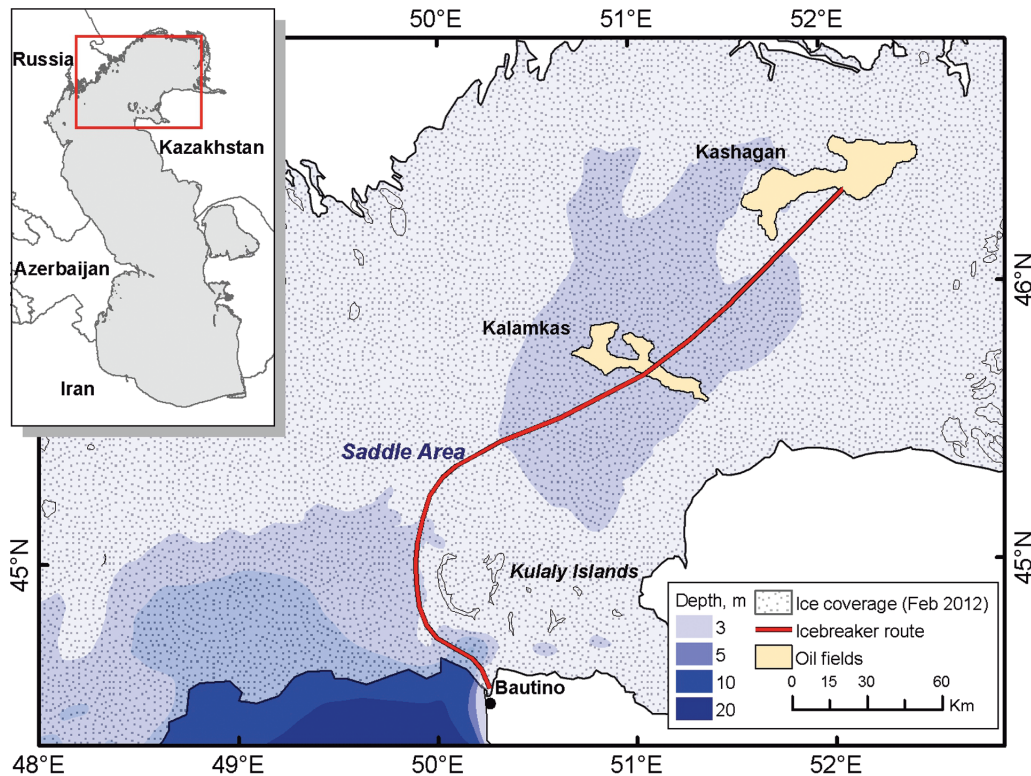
Russia
Kazakhstan
Azerbaijan
Iran

50°E
51°E
52°E

Kashagan
46°N
Kalamkas
Saddle Area
45°N
Kulaly Islands
Bautino

Depth, m
3
5
10
20
Ice coverage (Feb 2012)
Icebreaker route
Oil fields
0 15 30 60
Km

48°E
49°E
50°E
51°E
52°E